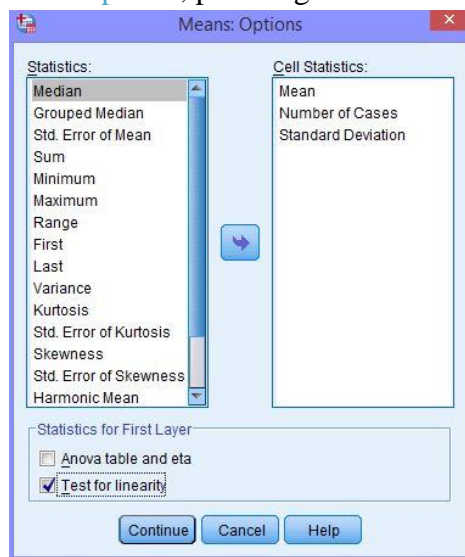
Means: Options

Statistics:
Median
Grouped Median
Std. Error of Mean
Sum
Minimum
Maximum
Range
First
Last
Variance
Kurtosis
Std. Error of Kurtosis
Skewness
Std. Error of Skewness
Harmonic Mean

Cell Statistics:
Mean
Number of Cases
Standard Deviation

Statistics for First Layer
Anova table and eta
Test for linearity

Continue Cancel Help